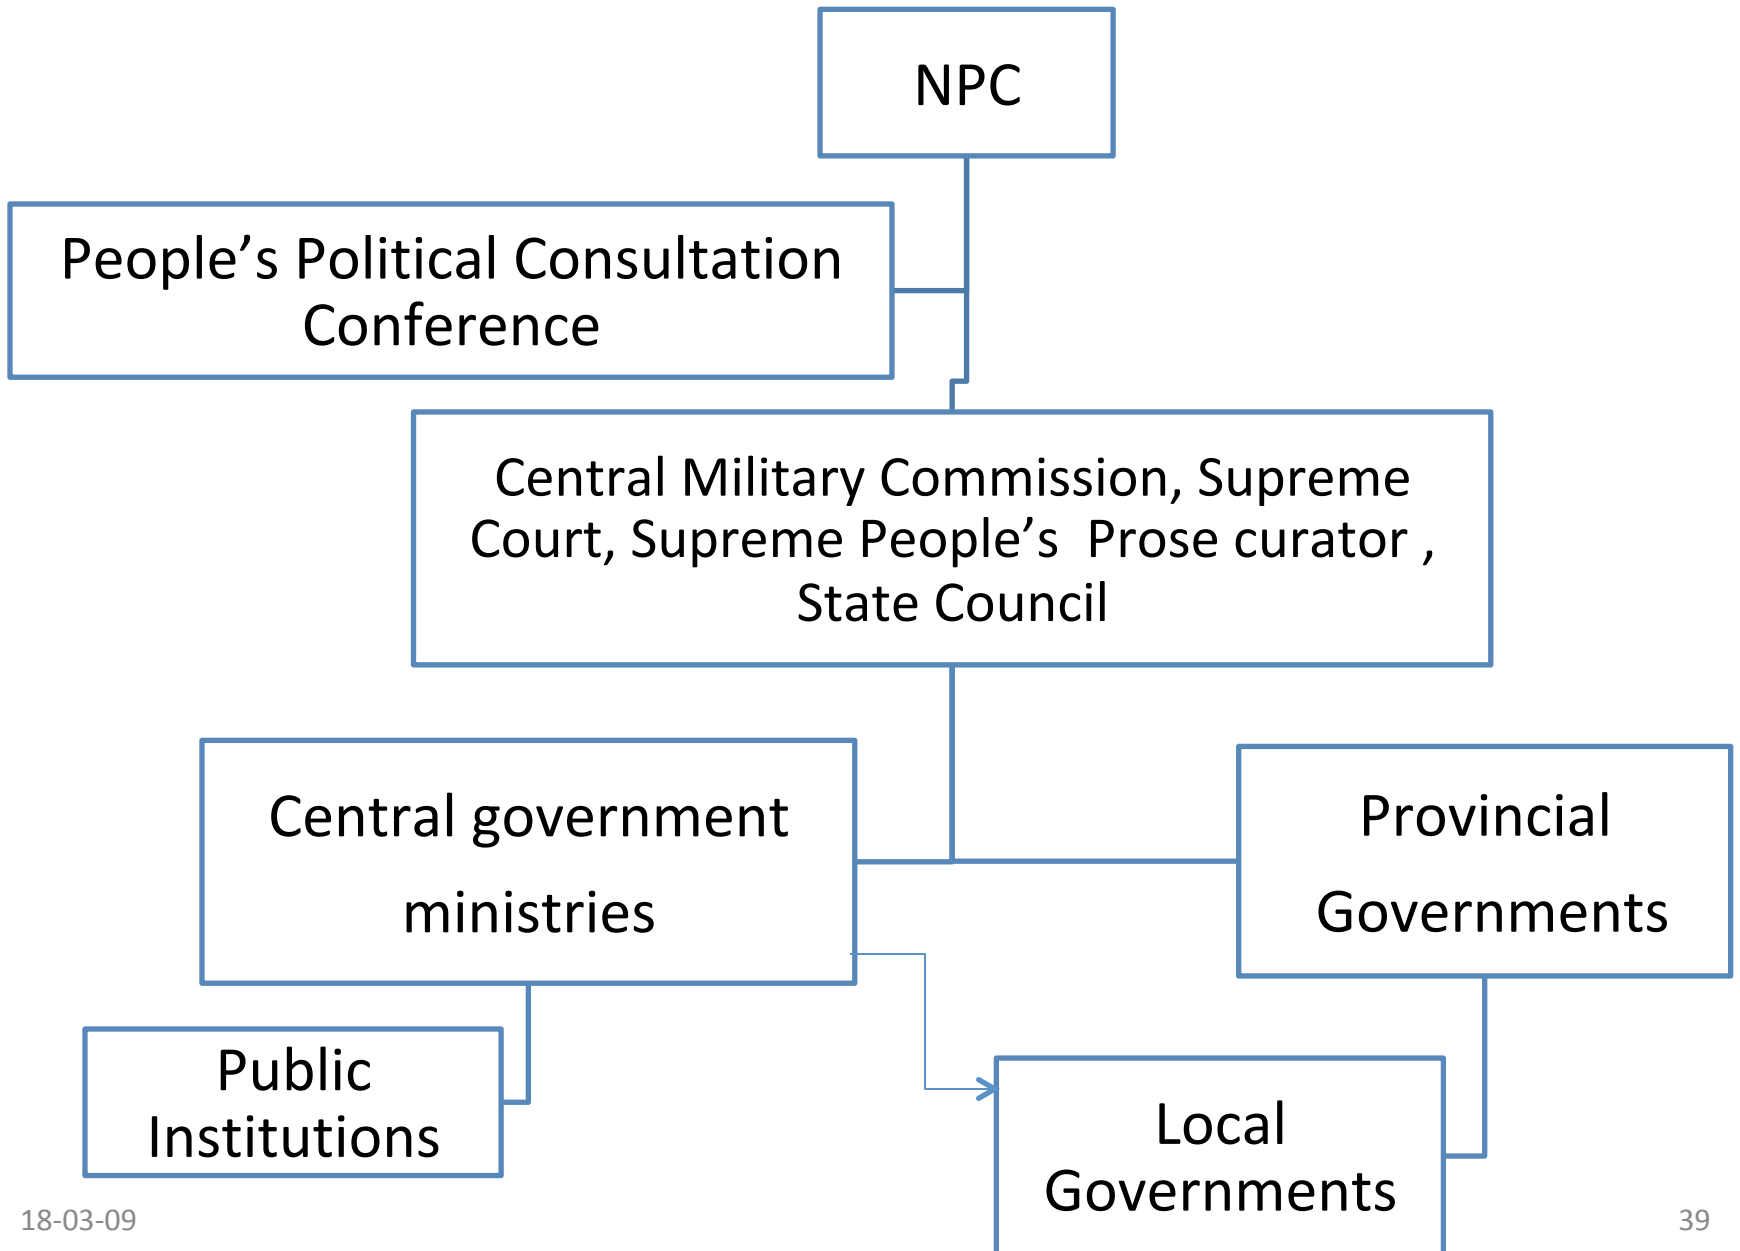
NPC

People’s Political Consultation Conference

Central Military Commission, Supreme Court, Supreme People’s Prose curator , State Council

Central government ministries

Provincial Governments

Public Institutions

Local Governments

18-03-09

39